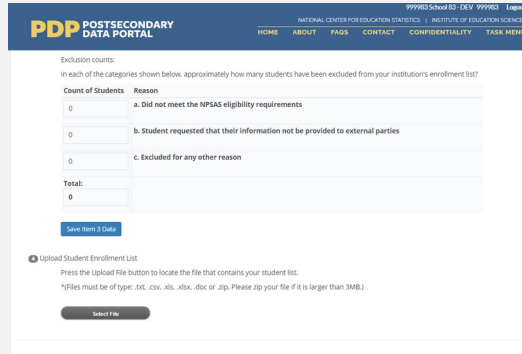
999983 School 83 - DEV 999983 Logo

PDP POSTSECONDARY DATA PORTAL

NATIONAL CENTER FOR EDUCATION STATISTICS | INSTITUTE OF EDUCATION SCIENCE

HOME ABOUT FAQS CONTACT CONFIDENTIALITY TASK MEN

Exclusion counts:

In each of the categories shown below, approximately how many students have been excluded from your institution's enrollment list?

| Count of Students | Reason |
|---|---|
| 0 | a. Did not meet the NPSAS eligibility requirements |
| 0 | b. Student requested that their information not be provided to external parties |
| 0 | c. Excluded for any other reason |
| Total: 0 | |

Save Item 3 Data

4 Upload Student Enrollment List

Press the Upload File button to locate the file that contains your student list.

*(Files must be of type: .txt, .csv, .xls, .xlsx, .doc or .zip. Please zip your file if it is larger than 3MB.)

Select File